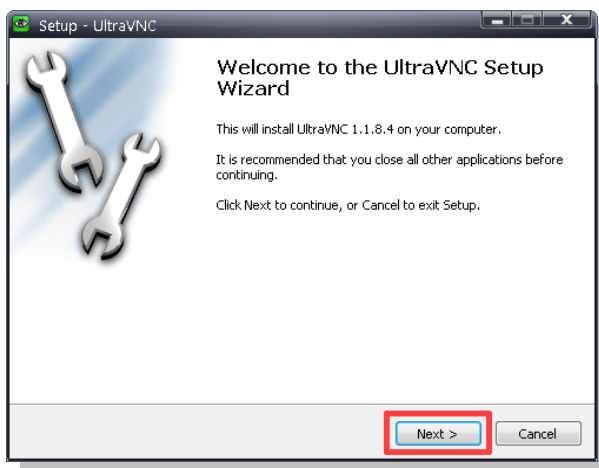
Setup - UltraVNC

Welcome to the UltraVNC Setup Wizard

This will install UltraVNC 1.1.8.4 on your computer.

It is recommended that you close all other applications before continuing.

Click Next to continue, or Cancel to exit Setup.

Next >

Cancel